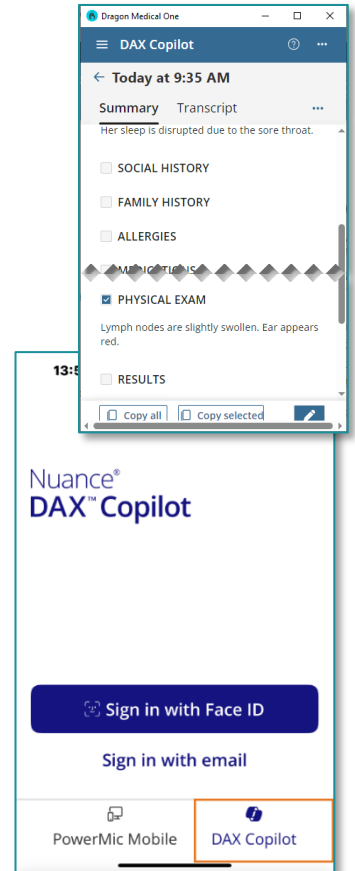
Dragon Medical One

DAX Copilot

← Today at 9:35 AM

Summary Transcript

Her sleep is disrupted due to the sore throat.

SOCIAL HISTORY

FAMILY HISTORY

ALLERGIES

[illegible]

PHYSICAL EXAM

Lymph nodes are slightly swollen. Ear appears red.

RESULTS

Copy all Copy selected

13:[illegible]

Nuance®
DAX™ Copilot

Sign in with Face ID

Sign in with email

PowerMic Mobile DAX Copilot